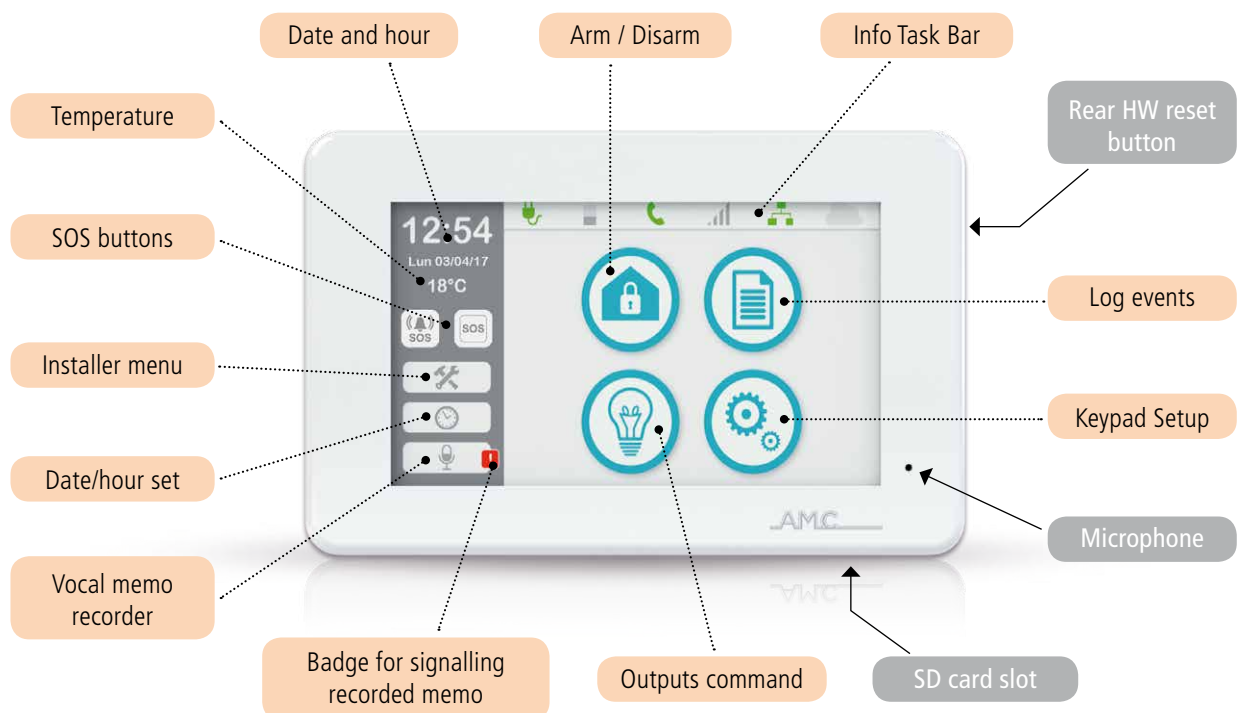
Date and hour

Arm / Disarm

Info Task Bar

Temperature

Rear HW reset button

12:54
Lun 03/04/17
18°C

SOS buttons

SOS

SOS

Log events

Installer menu

Keypad Setup

Date/hour set

AMC

Microphone

Vocal memo recorder

AMC

Badge for signalling recorded memo

Outputs command

SD card slot